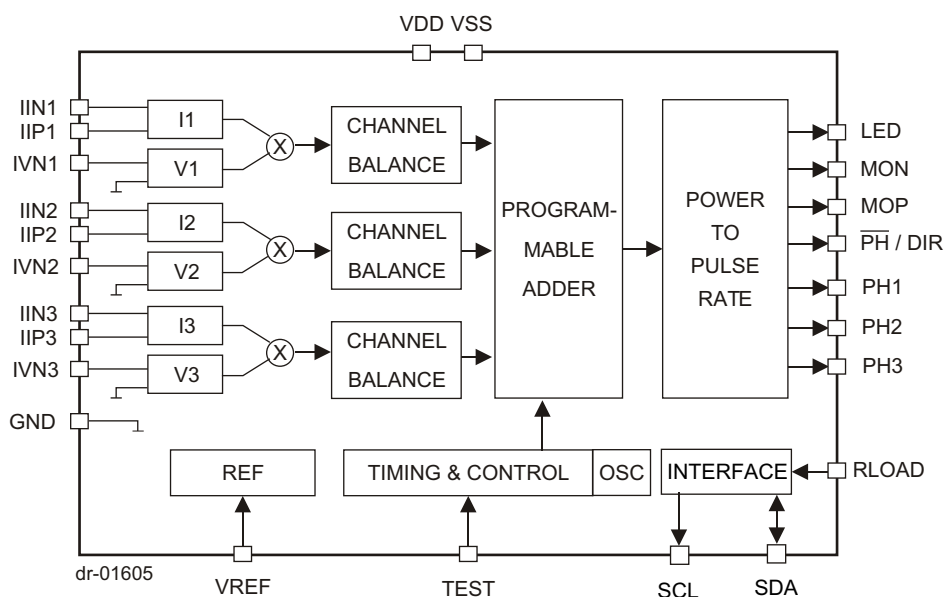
VDD VSS

IIN1
IIP1
IVN1
IIN2
IIP2
IVN2
IIN3
IIP3
IVN3
GND

I1
V1
I2
V2
I3
V3

X
X
X

CHANNEL BALANCE
CHANNEL BALANCE
CHANNEL BALANCE

PROGRAMMABLE ADDER

POWER TO PULSE RATE

LED
MON
MOP
$\overline{PH}$ / DIR
PH1
PH2
PH3

REF
TIMING & CONTROL
OSC
INTERFACE
RLOAD

dr-01605
VREF
TEST
SCL
SDA